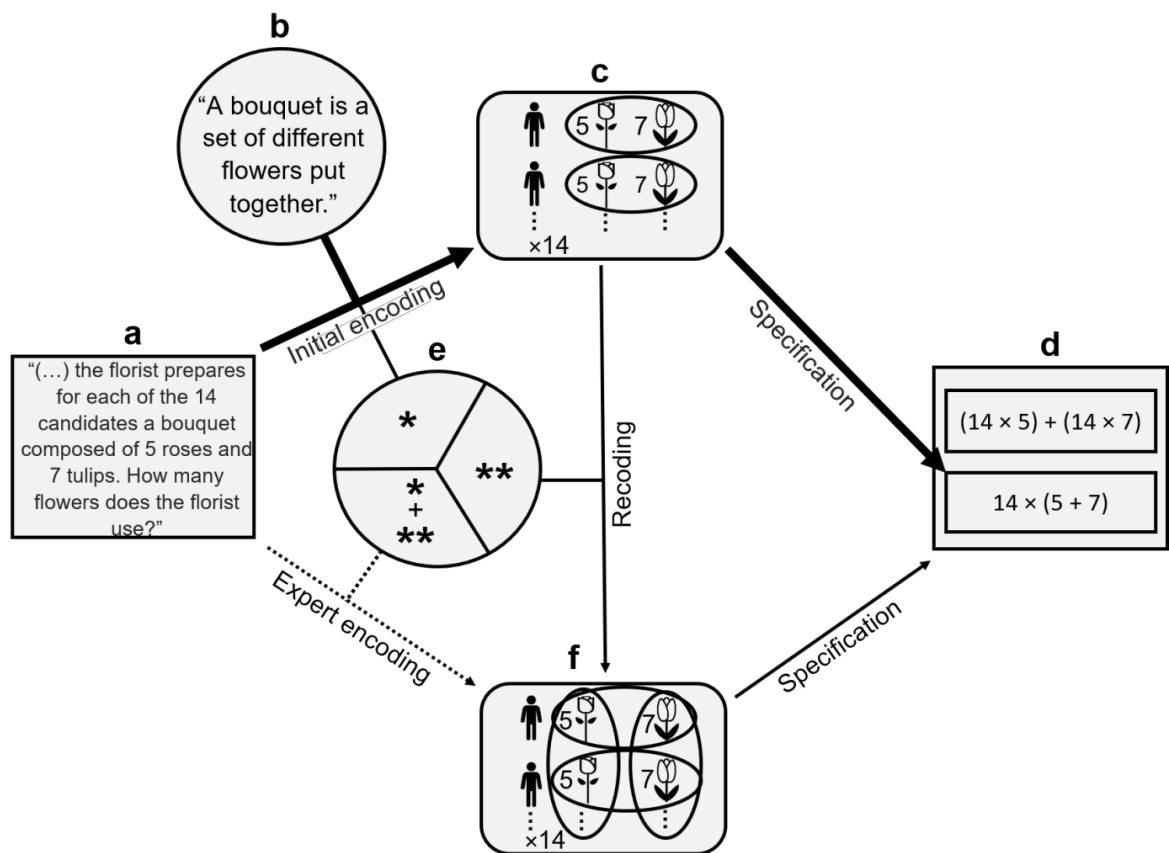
b

"A bouquet is a set of different flowers put together."

c

5 7

5 7

×14

Initial encoding

a

"(…) the florist prepares for each of the 14 candidates a bouquet composed of 5 roses and 7 tulips. How many flowers does the florist use?"

e

*

**

*
+
**

Recoding

Specification

d

$(14 \times 5) + (14 \times 7)$

$14 \times (5 + 7)$

Expert encoding

Specification

f

5 7

5 7

×14